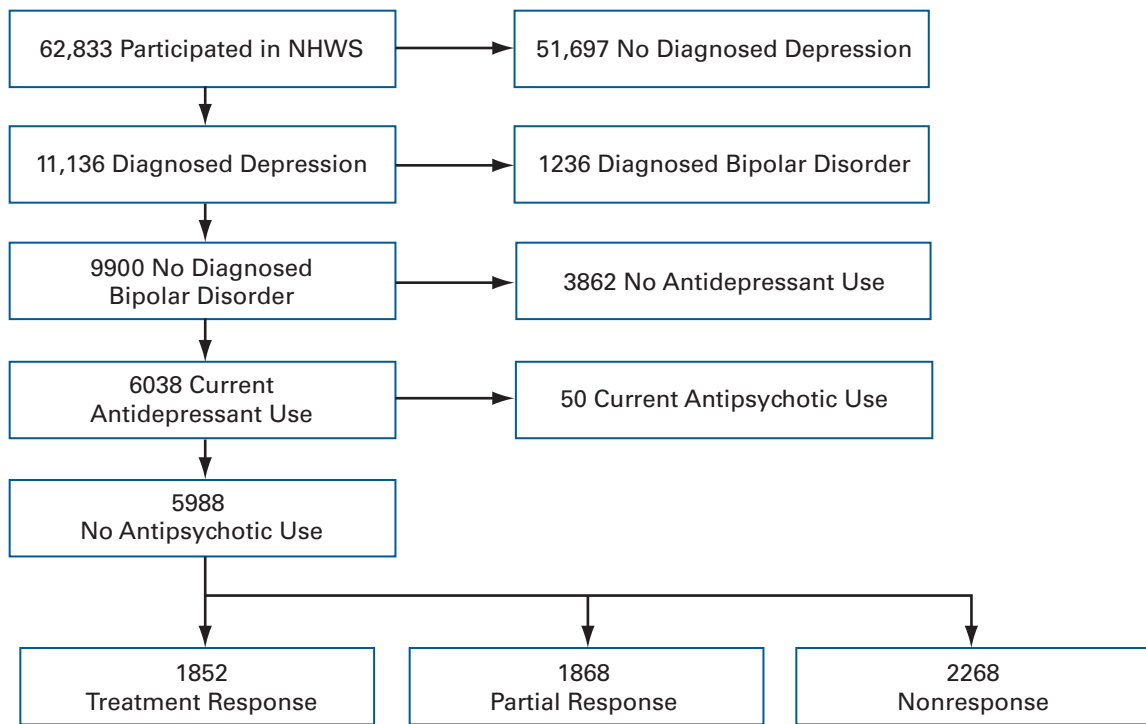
62,833 Participated in NHWS

51,697 No Diagnosed Depression

11,136 Diagnosed Depression

1236 Diagnosed Bipolar Disorder

9900 No Diagnosed Bipolar Disorder

3862 No Antidepressant Use

6038 Current Antidepressant Use

50 Current Antipsychotic Use

5988 No Antipsychotic Use

1852 Treatment Response

1868 Partial Response

2268 Nonresponse